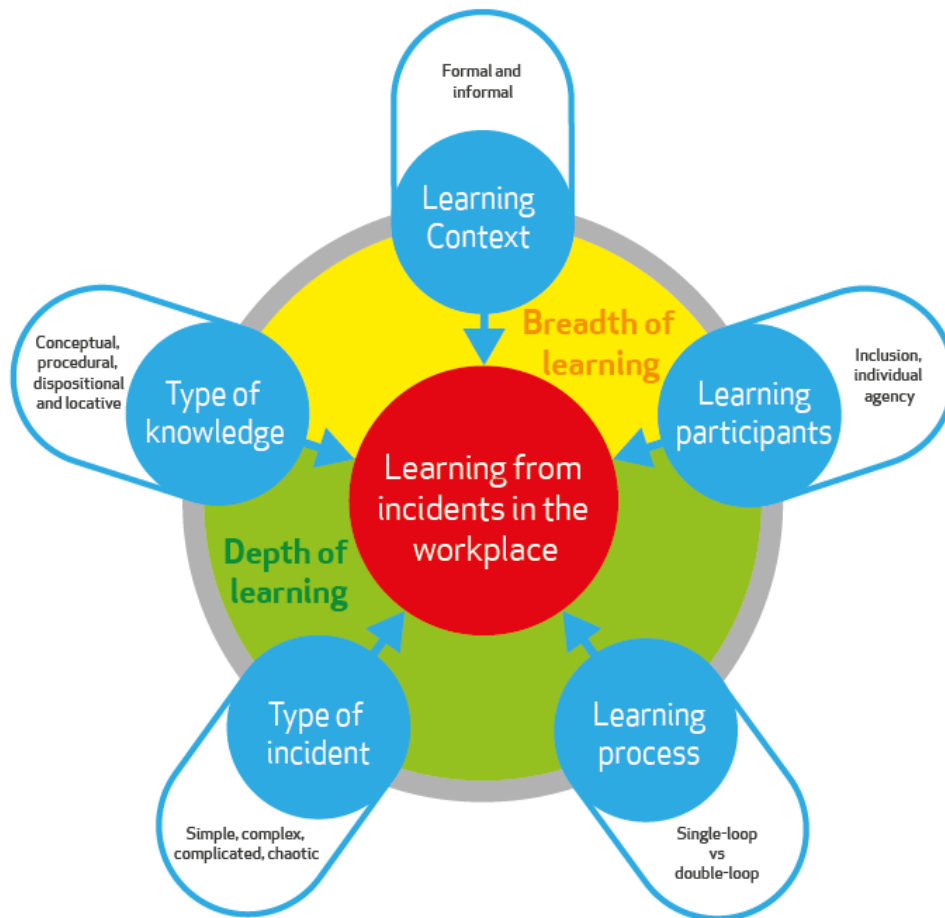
Formal and informal

Learning Context

Breadth of learning

Conceptual, procedural, dispositional and locative

Type of knowledge

Inclusion, individual agency

Learning participants

Learning from incidents in the workplace

Depth of learning

Type of incident

Simple, complex, complicated, chaotic

Learning process

Single-loop vs double-loop